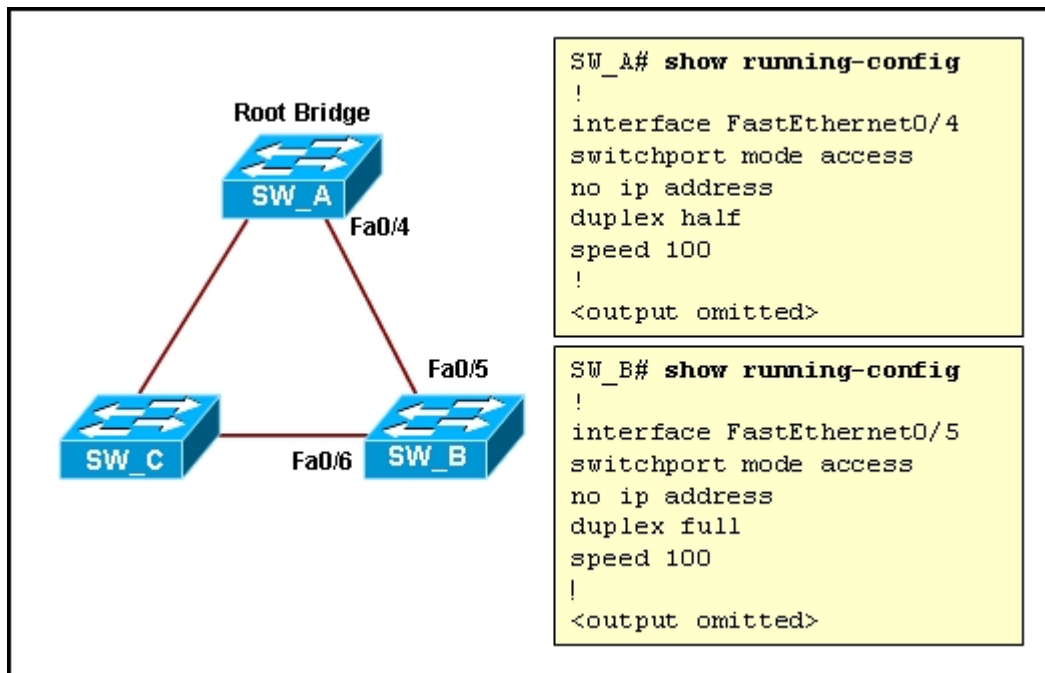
Root Bridge

SW_A

Fa0/4

Fa0/5

SW_C

Fa0/6

SW_B

SW_A# **show running-config**
!
interface FastEthernet0/4
switchport mode access
no ip address
duplex half
speed 100
!
<output omitted>

SW_B# **show running-config**
!
interface FastEthernet0/5
switchport mode access
no ip address
duplex full
speed 100
!
<output omitted>